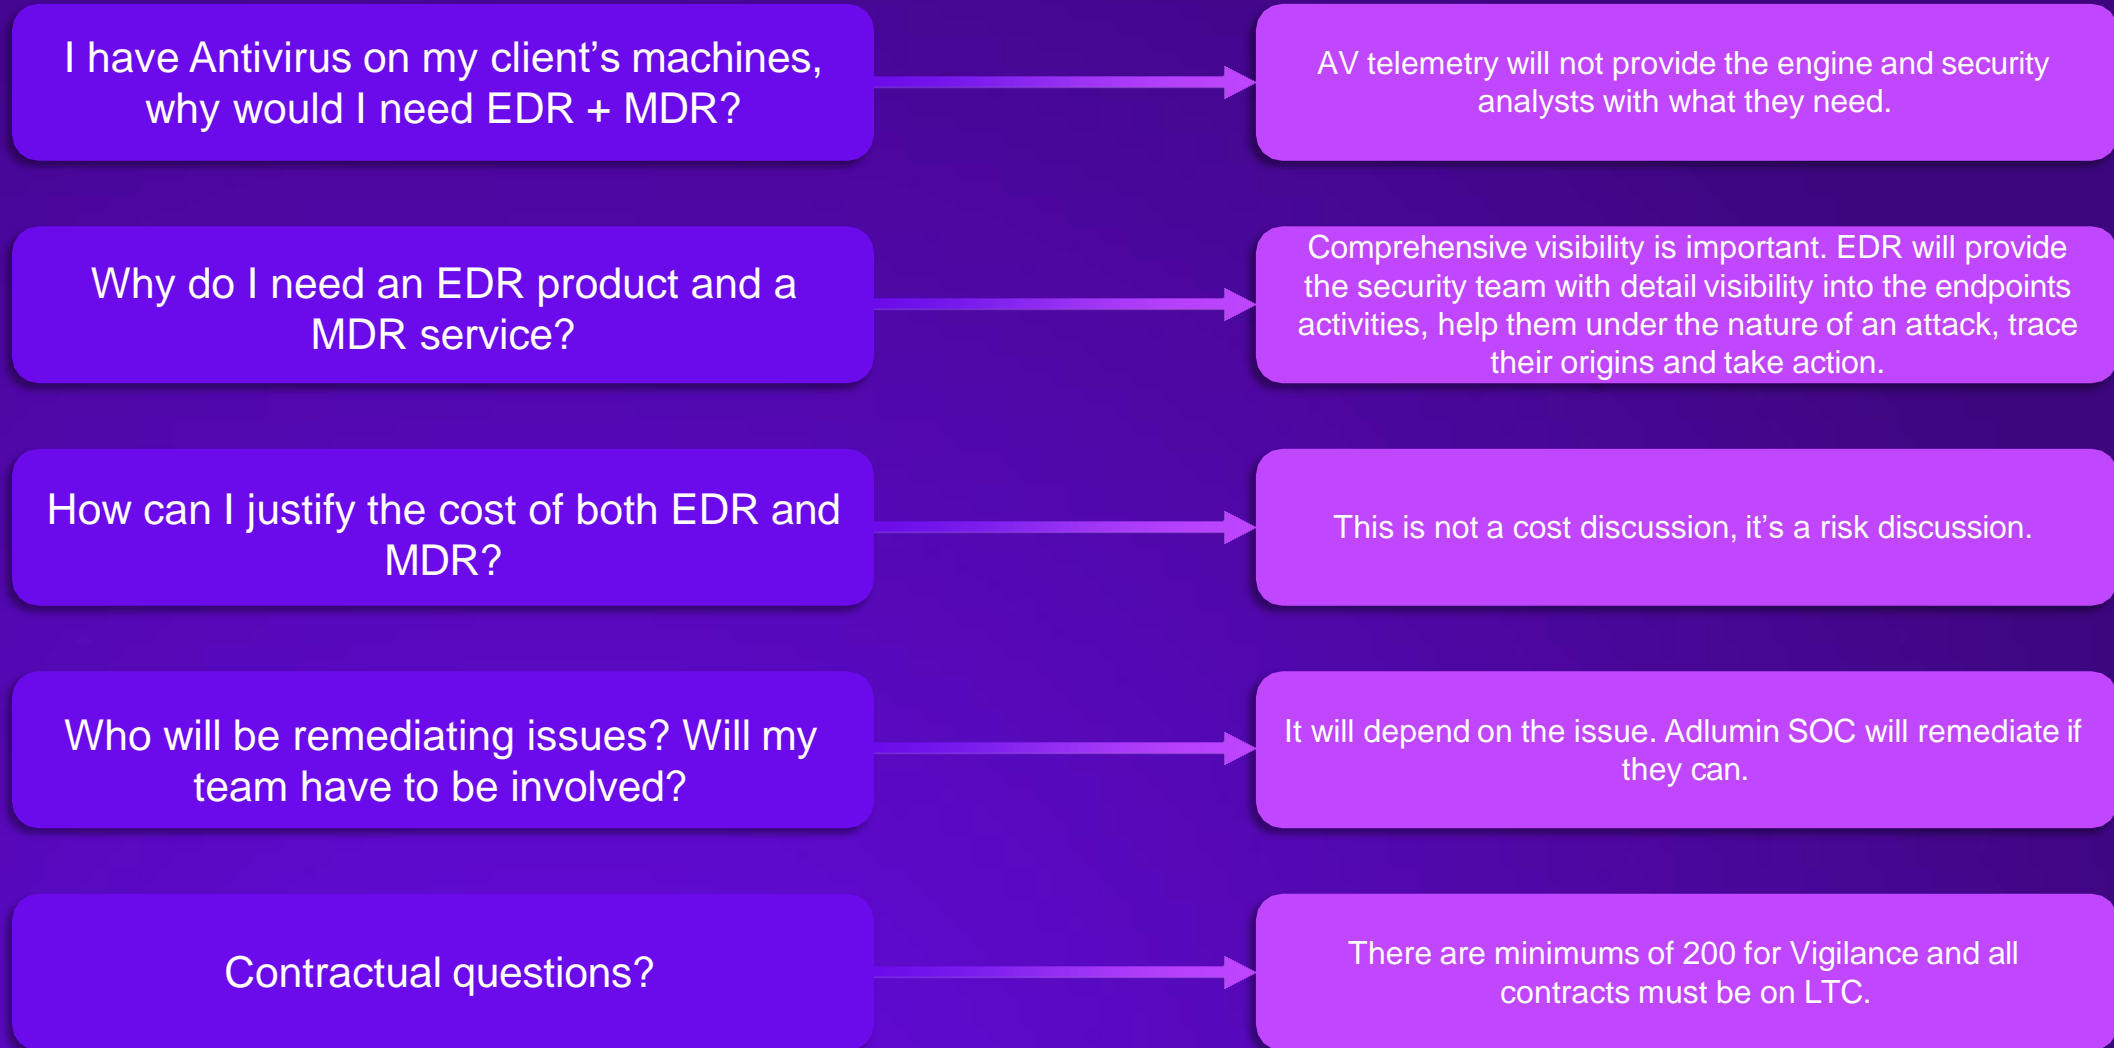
I have Antivirus on my client’s machines, why would I need EDR + MDR?

AV telemetry will not provide the engine and security analysts with what they need.

Why do I need an EDR product and a MDR service?

Comprehensive visibility is important. EDR will provide the security team with detail visibility into the endpoints activities, help them under the nature of an attack, trace their origins and take action.

How can I justify the cost of both EDR and MDR?

This is not a cost discussion, it’s a risk discussion.

Who will be remediating issues? Will my team have to be involved?

It will depend on the issue. Adlumin SOC will remediate if they can.

Contractual questions?

There are minimums of 200 for Vigilance and all contracts must be on LTC.